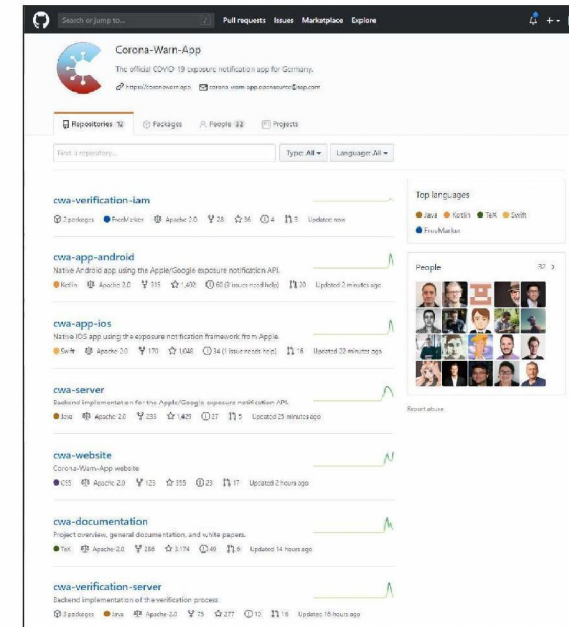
Search or jump to... / Pull requests Issues Marketplace Explore

Corona-Warn-App

The official COVID-19 exposure notification app for Germany.

https://coronawarn.app corona-warn-app.opensource@sap.com

Repositories 12 Packages People 32 Projects

Find a repository... Type: All Language: All

cwa-verification-iam

2 packages FreeMarker Apache-2.0 28 36 4 3 Updated now

cwa-app-android

Native Android app using the Apple/Google exposure notification API.

Kotlin Apache-2.0 315 1,402 60 (3 issues need help) 30 Updated 2 minutes ago

cwa-app-ios

Native iOS app using the exposure notification framework from Apple.

Swift Apache-2.0 170 1,048 34 (1 issue needs help) 16 Updated 22 minutes ago

cwa-server

Backend implementation for the Apple/Google exposure notification API.

Java Apache-2.0 233 1,425 27 5 Updated 25 minutes ago

cwa-website

Corona-Warn-App website

CSS Apache-2.0 123 355 23 17 Updated 2 hours ago

cwa-documentation

Project overview, general documentation, and white papers.

TeX Apache-2.0 288 3,174 49 9 Updated 14 hours ago

cwa-verification-server

Backend implementation of the verification process

3 packages Java Apache-2.0 75 277 12 16 Updated 16 hours ago

Top languages

Java Kotlin TeX Swift FreeMarker

People 32 >

Report abuse